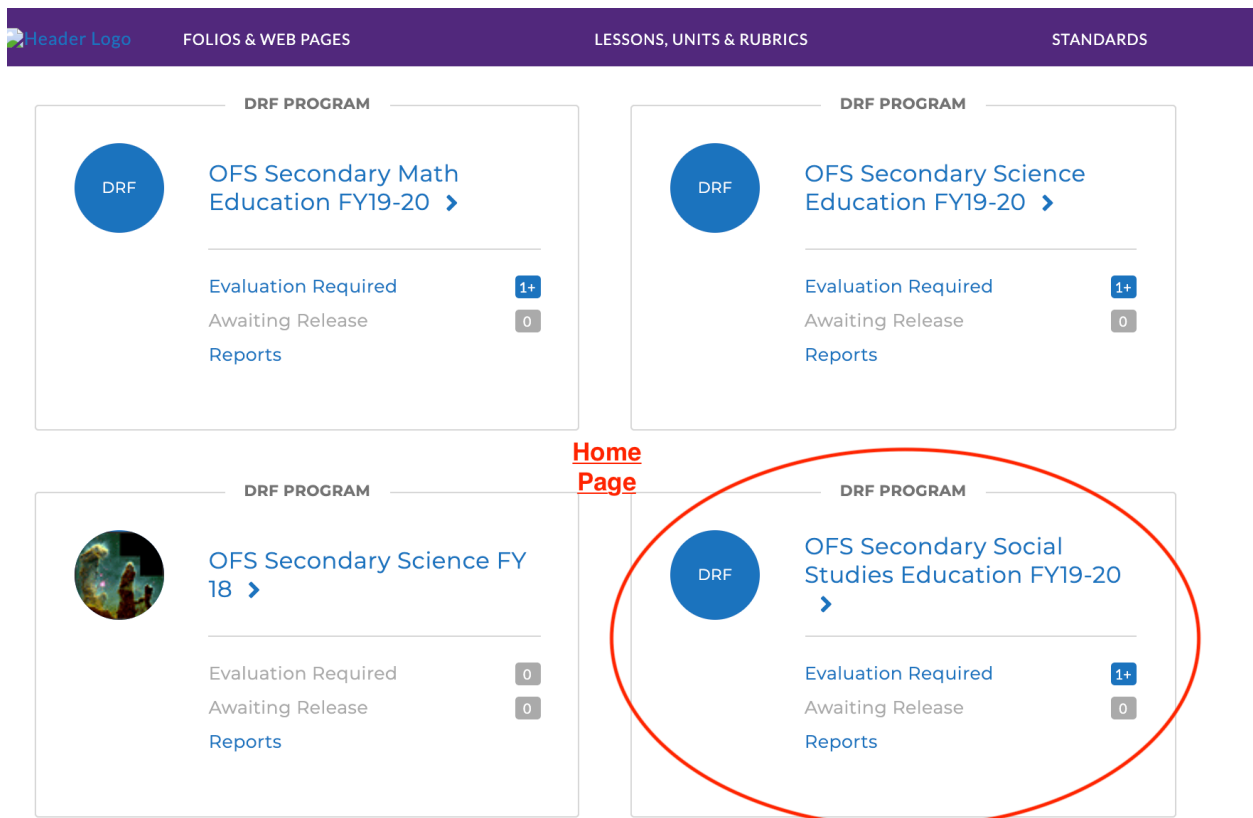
Header Logo FOLIOS & WEB PAGES LESSONS, UNITS & RUBRICS STANDARDS

DRF PROGRAM

DRF

OFS Secondary Math Education FY19-20 ›

Evaluation Required 1+
Awaiting Release 0
Reports

DRF PROGRAM

DRF

OFS Secondary Science Education FY19-20 ›

Evaluation Required 1+
Awaiting Release 0
Reports

Home Page

DRF PROGRAM

OFS Secondary Science FY 18 ›

Evaluation Required 0
Awaiting Release 0
Reports

DRF PROGRAM

DRF

OFS Secondary Social Studies Education FY19-20 ›

Evaluation Required 1+
Awaiting Release 0
Reports